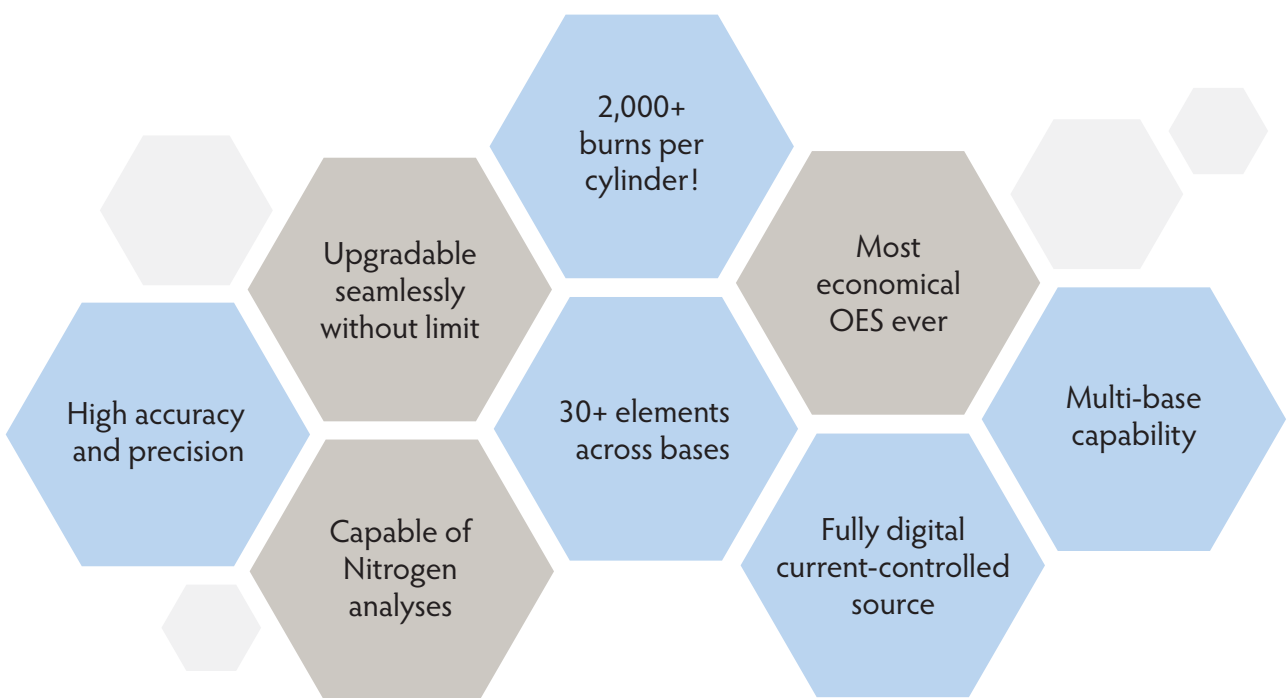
2,000+ burns per cylinder!

Upgradable seamlessly without limit

Most economical OES ever

High accuracy and precision

30+ elements across bases

Multi-base capability

Capable of Nitrogen analyses

Fully digital current-controlled source